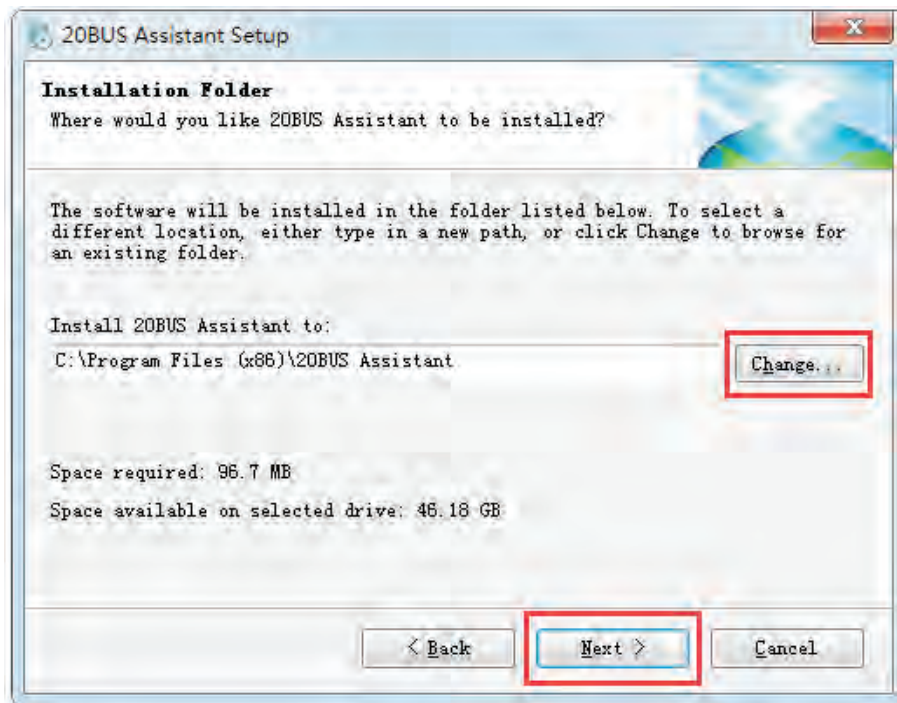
20BUS Assistant Setup

Installation Folder

Where would you like 20BUS Assistant to be installed?

The software will be installed in the folder listed below. To select a different location, either type in a new path, or click Change to browse for an existing folder.

Install 20BUS Assistant to:

C:\Program Files (x86)\20BUS Assistant

Change...

Space required: 96.7 MB

Space available on selected drive: 46.18 GB

< Back

Next >

Cancel